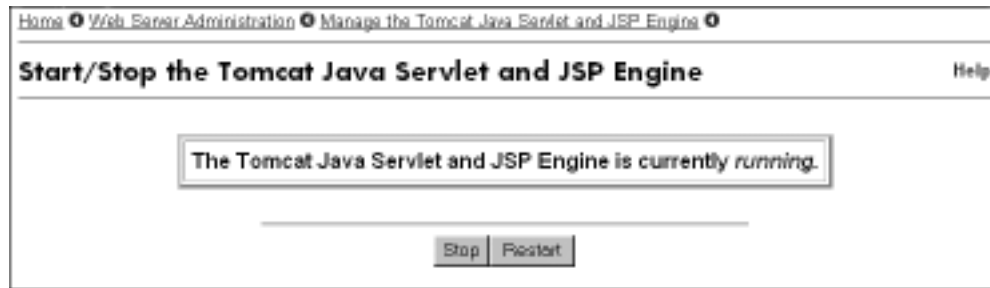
Home › Web Server Administration › Manage the Tomcat Java Servlet and JSP Engine ›

Start/Stop the Tomcat Java Servlet and JSP Engine

Help

The Tomcat Java Servlet and JSP Engine is currently *running*.

Stop Restart